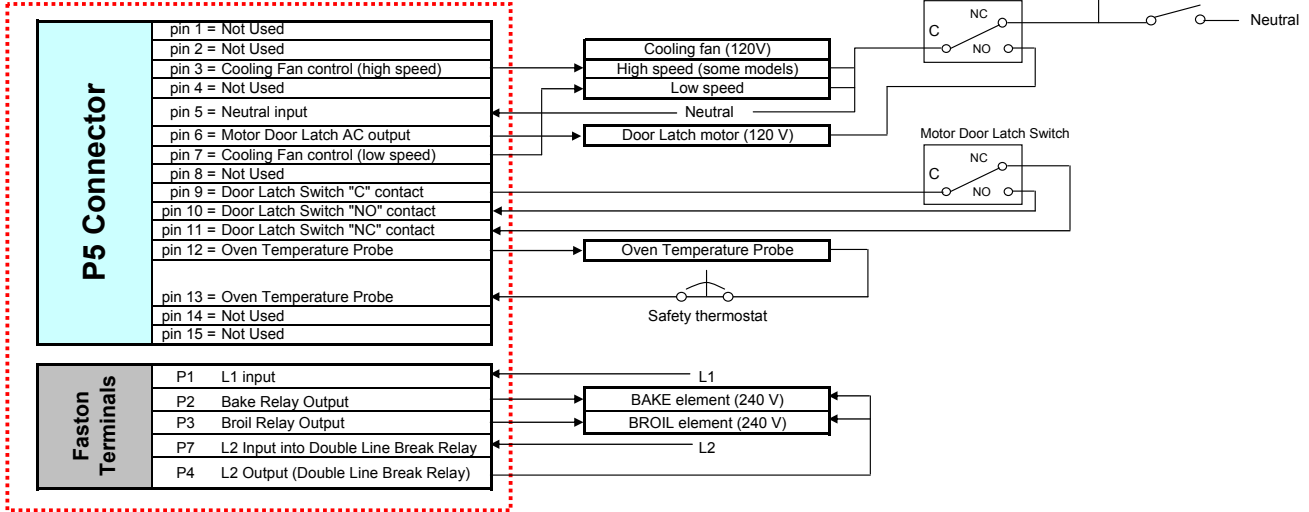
P5 Connector

| |
|---|
| pin 1 = Not Used |
| pin 2 = Not Used |
| pin 3 = Cooling Fan control (high speed) |
| pin 4 = Not Used |
| pin 5 = Neutral input |
| pin 6 = Motor Door Latch AC output |
| pin 7 = Cooling Fan control (low speed) |
| pin 8 = Not Used |
| pin 9 = Door Latch Switch "C" contact |
| pin 10 = Door Latch Switch "NO" contact |
| pin 11 = Door Latch Switch "NC" contact |
| pin 12 = Oven Temperature Probe |
| pin 13 = Oven Temperature Probe |
| pin 14 = Not Used |
| pin 15 = Not Used |

Faston Terminals

| | |
|---|---|
| P1 | L1 input |
| P2 | Bake Relay Output |
| P3 | Broil Relay Output |
| P7 | L2 Input into Double Line Break Relay |
| P4 | L2 Output (Double Line Break Relay) |

Cooling fan (120V)
High speed (some models)
Low speed
Neutral
Door Latch motor (120 V)
Oven Temperature Probe
Safety thermostat
BAKE element (240 V)
BROIL element (240 V)
L1
L2
NC
C
NO
Neutral
Motor Door Latch Switch
NC
C
NO